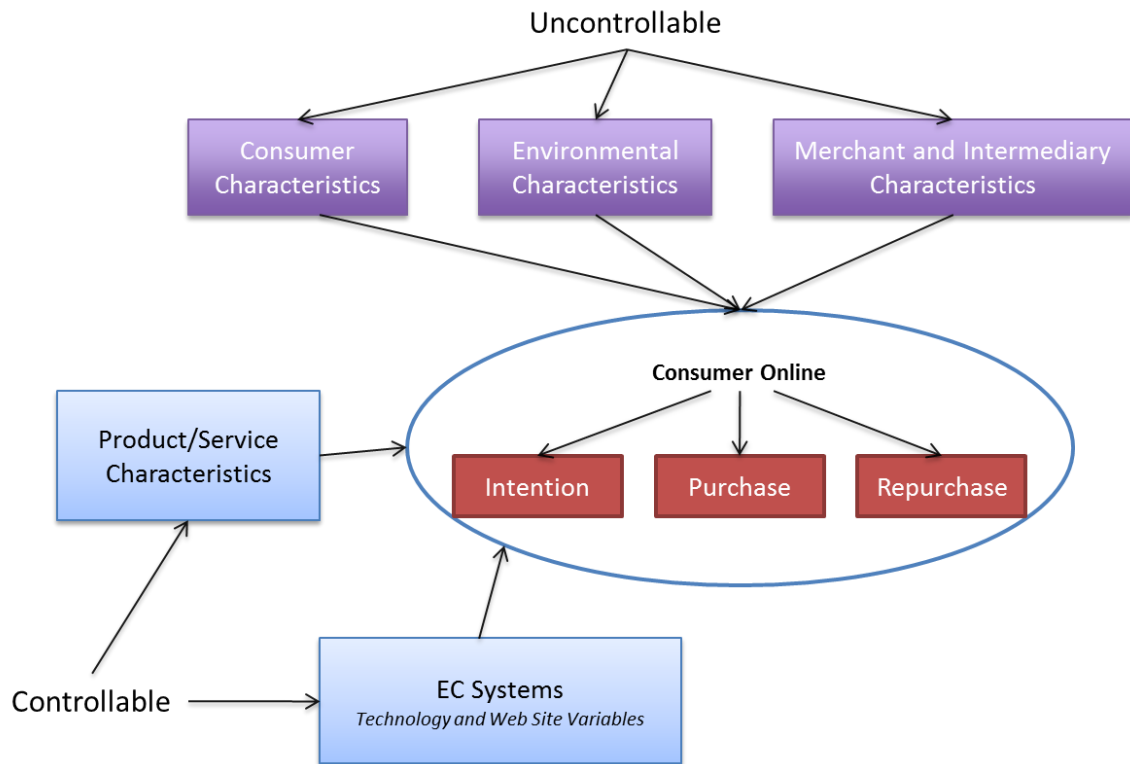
Uncontrollable

Consumer Characteristics

Environmental Characteristics

Merchant and Intermediary Characteristics

Consumer Online

Product/Service Characteristics

Intention

Purchase

Repurchase

Controllable

EC Systems
*Technology and Web Site Variables*